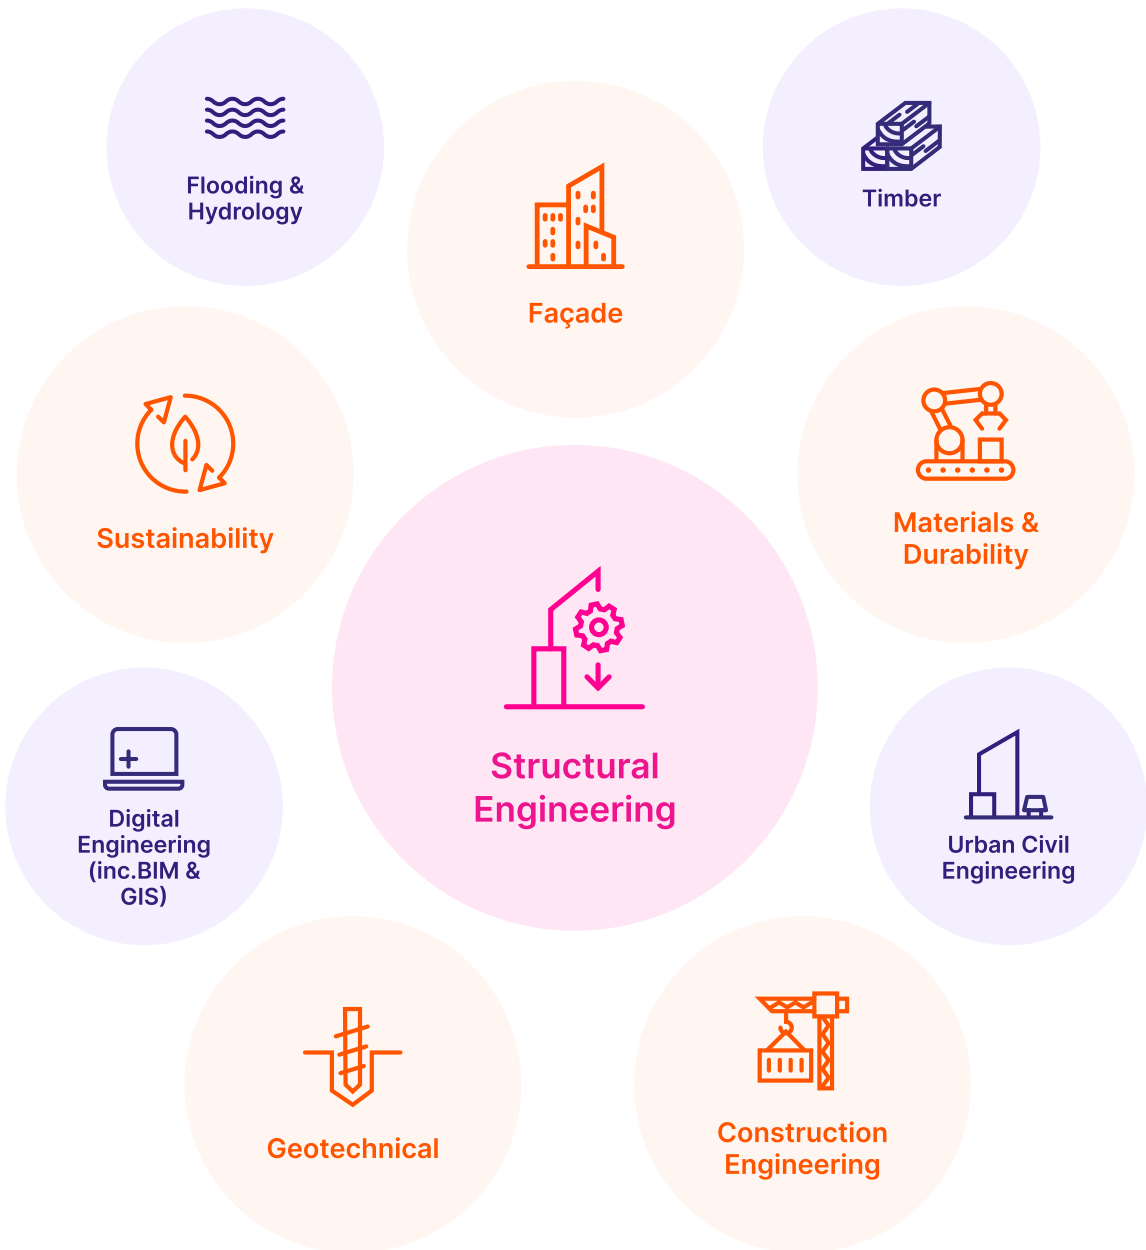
Flooding & Hydrology

Façade

Timber

Sustainability

Materials & Durability

Structural Engineering

Digital Engineering (inc.BIM & GIS)

Urban Civil Engineering

Geotechnical

Construction Engineering